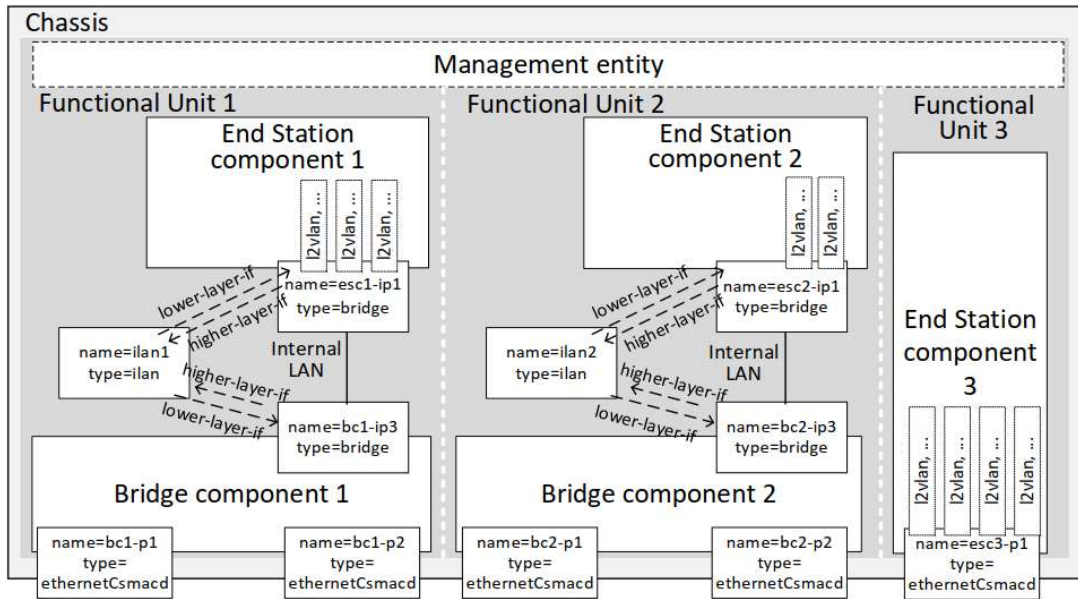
Chassis

Management entity

Functional Unit 1

End Station component 1

l2vlan, ...

l2vlan, ...

l2vlan, ...

lower-layer-if

higher-layer-if

name=esc1-ip1
type=bridge

name=ilan1
type=ilan

Internal LAN

higher-layer-if

lower-layer-if

name=bc1-ip3
type=bridge

Bridge component 1

name=bc1-p1
type=
ethernetCsmacd

name=bc1-p2
type=
ethernetCsmacd

Functional Unit 2

End Station component 2

l2vlan, ...

l2vlan, ...

lower-layer-if

higher-layer-if

name=esc2-ip1
type=bridge

name=ilan2
type=ilan

Internal LAN

higher-layer-if

lower-layer-if

name=bc2-ip3
type=bridge

Bridge component 2

name=bc2-p1
type=
ethernetCsmacd

name=bc2-p2
type=
ethernetCsmacd

Functional Unit 3

End Station component 3

l2vlan, ...

l2vlan, ...

l2vlan, ...

l2vlan, ...

name=esc3-p1
type=
ethernetCsmacd